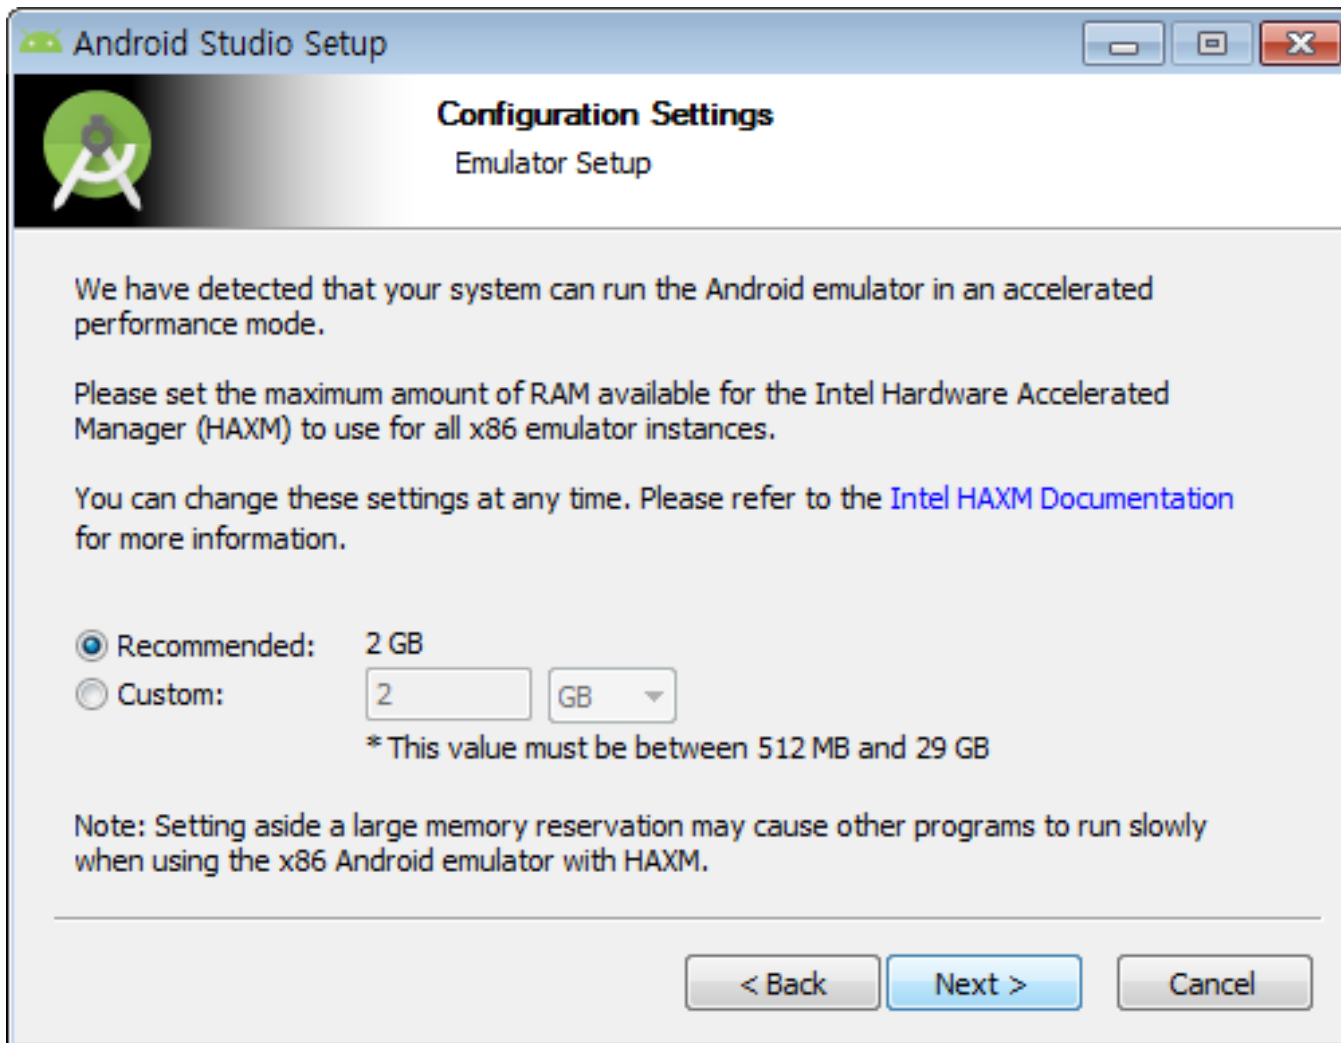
Android Studio Setup

Configuration Settings
Emulator Setup

We have detected that your system can run the Android emulator in an accelerated performance mode.

Please set the maximum amount of RAM available for the Intel Hardware Accelerated Manager (HAXM) to use for all x86 emulator instances.

You can change these settings at any time. Please refer to the Intel HAXM Documentation for more information.

Recommended: 2 GB
Custom: 2 GB
* This value must be between 512 MB and 29 GB

Note: Setting aside a large memory reservation may cause other programs to run slowly when using the x86 Android emulator with HAXM.

< Back Next > Cancel